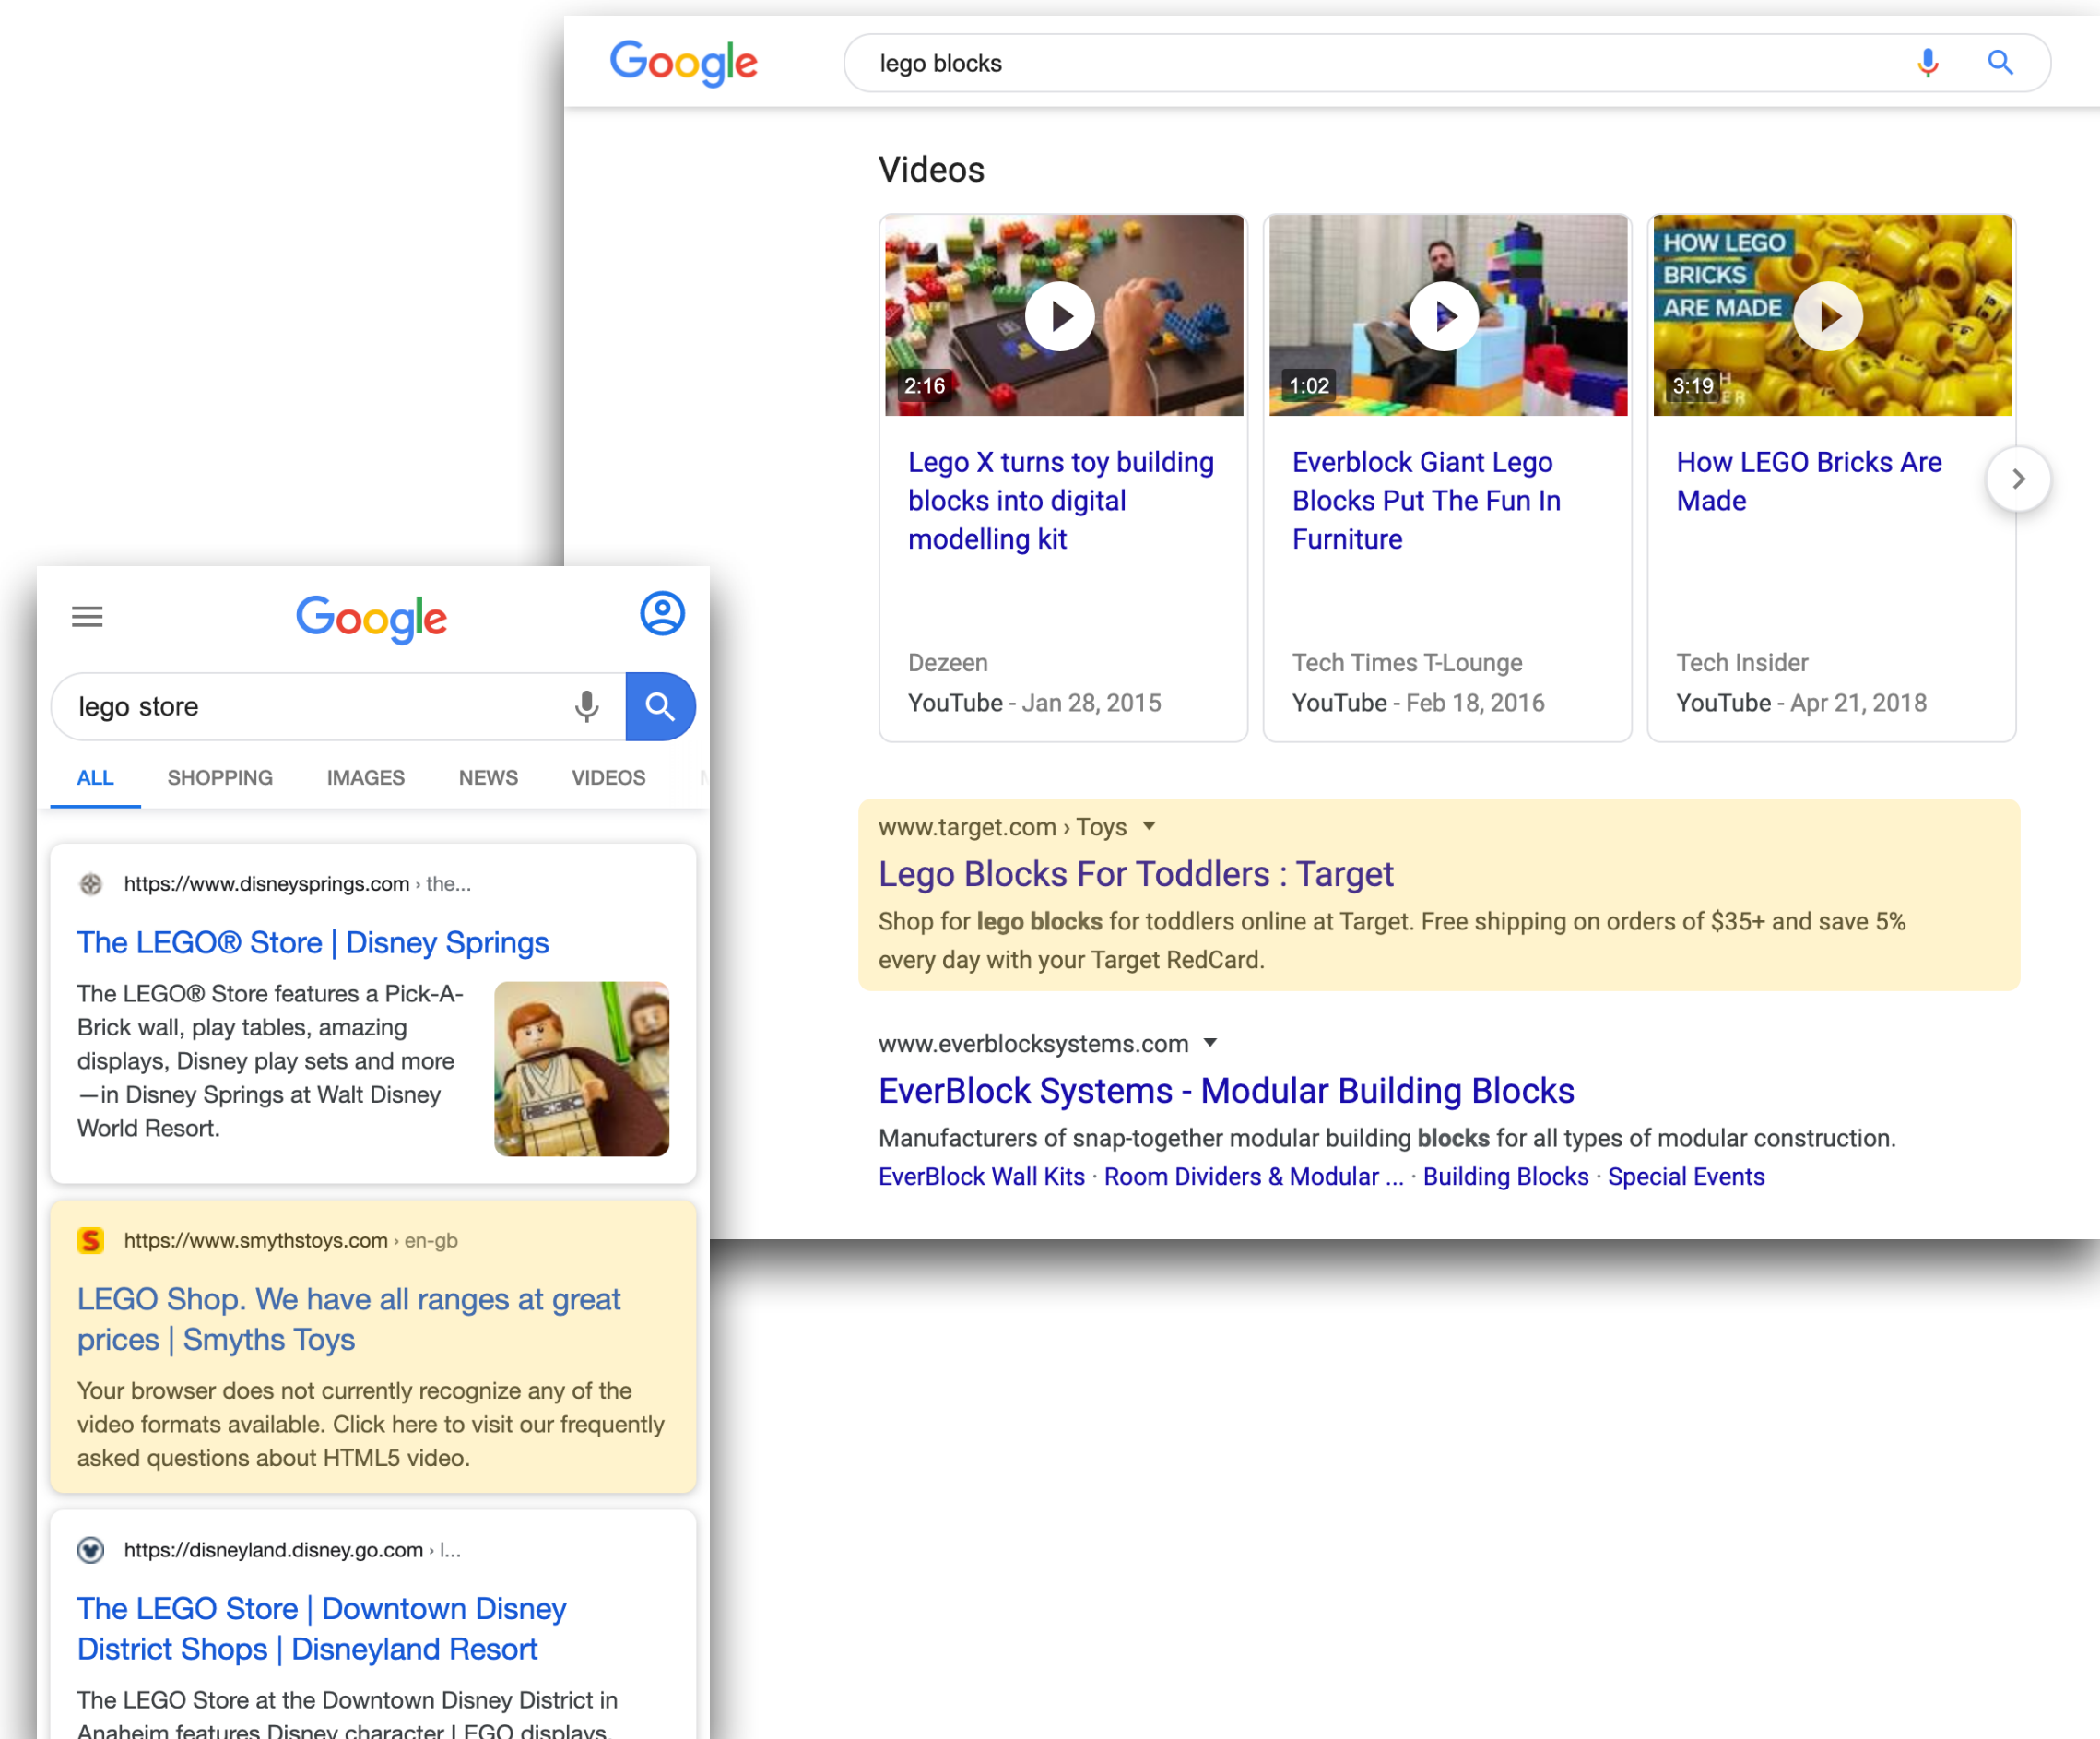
Google

lego blocks

Videos

HOW LEGO BRICKS ARE MADE

2:16

Lego X turns toy building blocks into digital modelling kit

Dezeen
YouTube - Jan 28, 2015

1:02

Everblock Giant Lego Blocks Put The Fun In Furniture

Tech Times T-Lounge
YouTube - Feb 18, 2016

3:19

How LEGO Bricks Are Made

Tech Insider
YouTube - Apr 21, 2018

www.target.com › Toys

Lego Blocks For Toddlers : Target

Shop for **lego blocks** for toddlers online at Target. Free shipping on orders of $35+ and save 5% every day with your Target RedCard.

www.everblocksystems.com

EverBlock Systems - Modular Building Blocks

Manufacturers of snap-together modular building **blocks** for all types of modular construction.
EverBlock Wall Kits · Room Dividers & Modular ... · Building Blocks · Special Events

Google

lego store

ALL SHOPPING IMAGES NEWS VIDEOS

https://www.disneysprings.com › the...

The LEGO® Store | Disney Springs

The LEGO® Store features a Pick-A-Brick wall, play tables, amazing displays, Disney play sets and more —in Disney Springs at Walt Disney World Resort.

https://www.smythstoys.com › en-gb

LEGO Shop. We have all ranges at great prices | Smyths Toys

Your browser does not currently recognize any of the video formats available. Click here to visit our frequently asked questions about HTML5 video.

https://disneyland.disney.go.com › l...

The LEGO Store | Downtown Disney District Shops | Disneyland Resort

The LEGO Store at the Downtown Disney District in Anaheim features Disney character LEGO displays